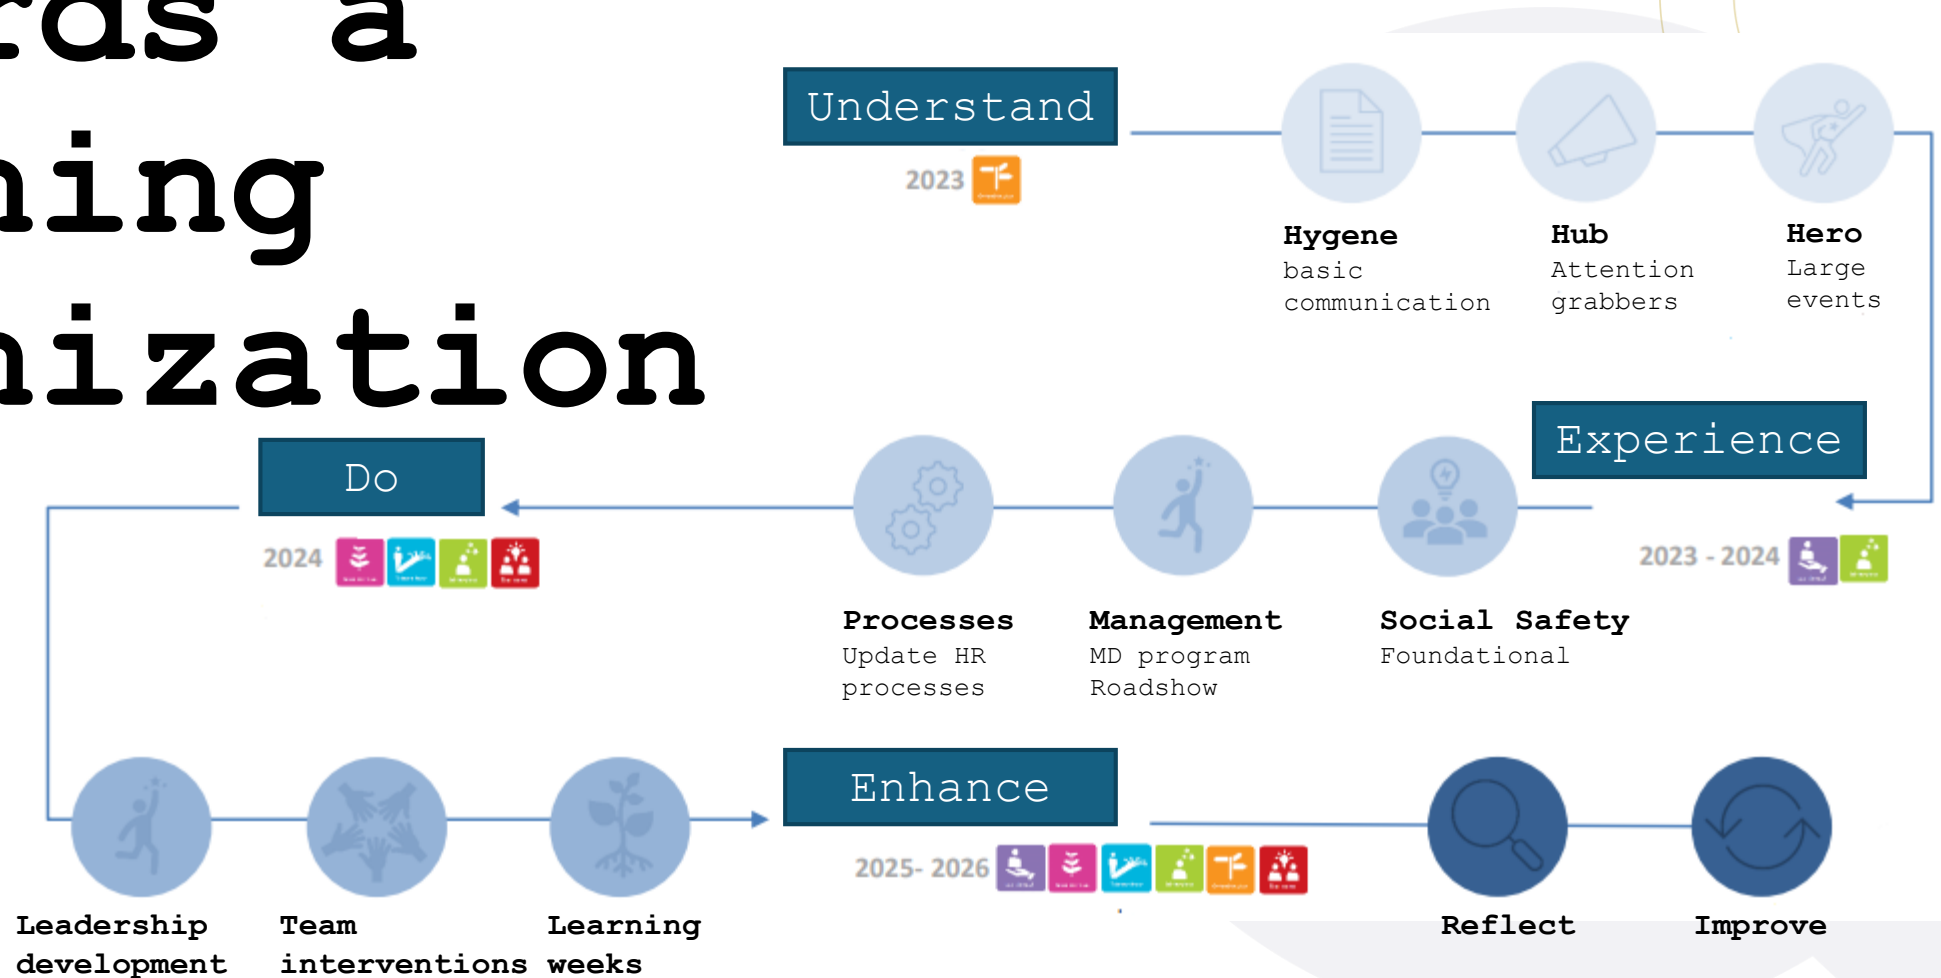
rds a
ning
nization

Understand

2023

Hygene
basic
communication

Hub
Attention
grabbers

Hero
Large
events

Experience

2023 - 2024

Social Safety
Foundational

Management
MD program
Roadshow

Processes
Update HR
processes

Do

2024

Leadership
development

Team
interventions

Learning
weeks

Enhance

2025- 2026

Reflect

Improve